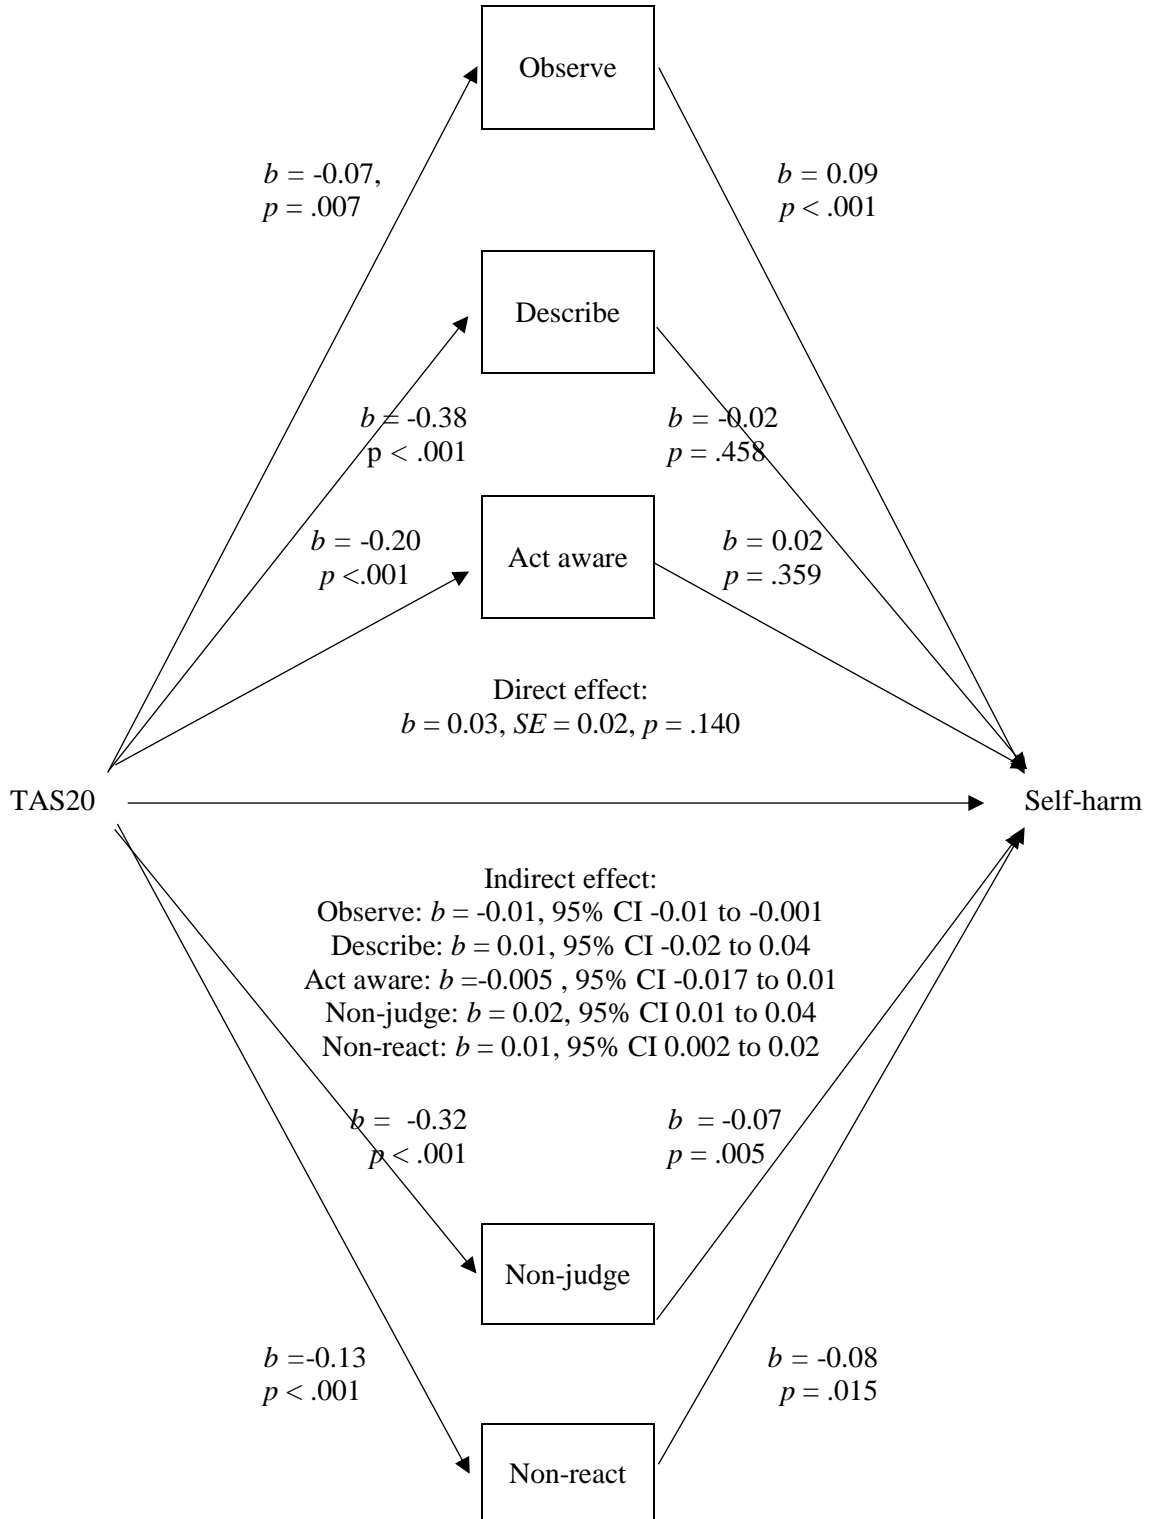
Observe

$b$ = -0.07,
$p$ = .007

$b$ = 0.09
$p$ < .001

Describe

$b$ = -0.38
p < .001

$b$ = -0.02
$p$ = .458

$b$ = -0.20
$p$ <.001

Act aware

$b$ = 0.02
$p$ = .359

Direct effect:
$b$ = 0.03, $SE$ = 0.02, $p$ = .140

TAS20

Self-harm

Indirect effect:
Observe: $b$ = -0.01, 95% CI -0.01 to -0.001
Describe: $b$ = 0.01, 95% CI -0.02 to 0.04
Act aware: $b$ =-0.005 , 95% CI -0.017 to 0.01
Non-judge: $b$ = 0.02, 95% CI 0.01 to 0.04
Non-react: $b$ = 0.01, 95% CI 0.002 to 0.02

$b$ = -0.32
$p$ < .001

$b$ = -0.07
$p$ = .005

Non-judge

$b$ =-0.13
$p$ < .001

$b$ = -0.08
$p$ = .015

Non-react